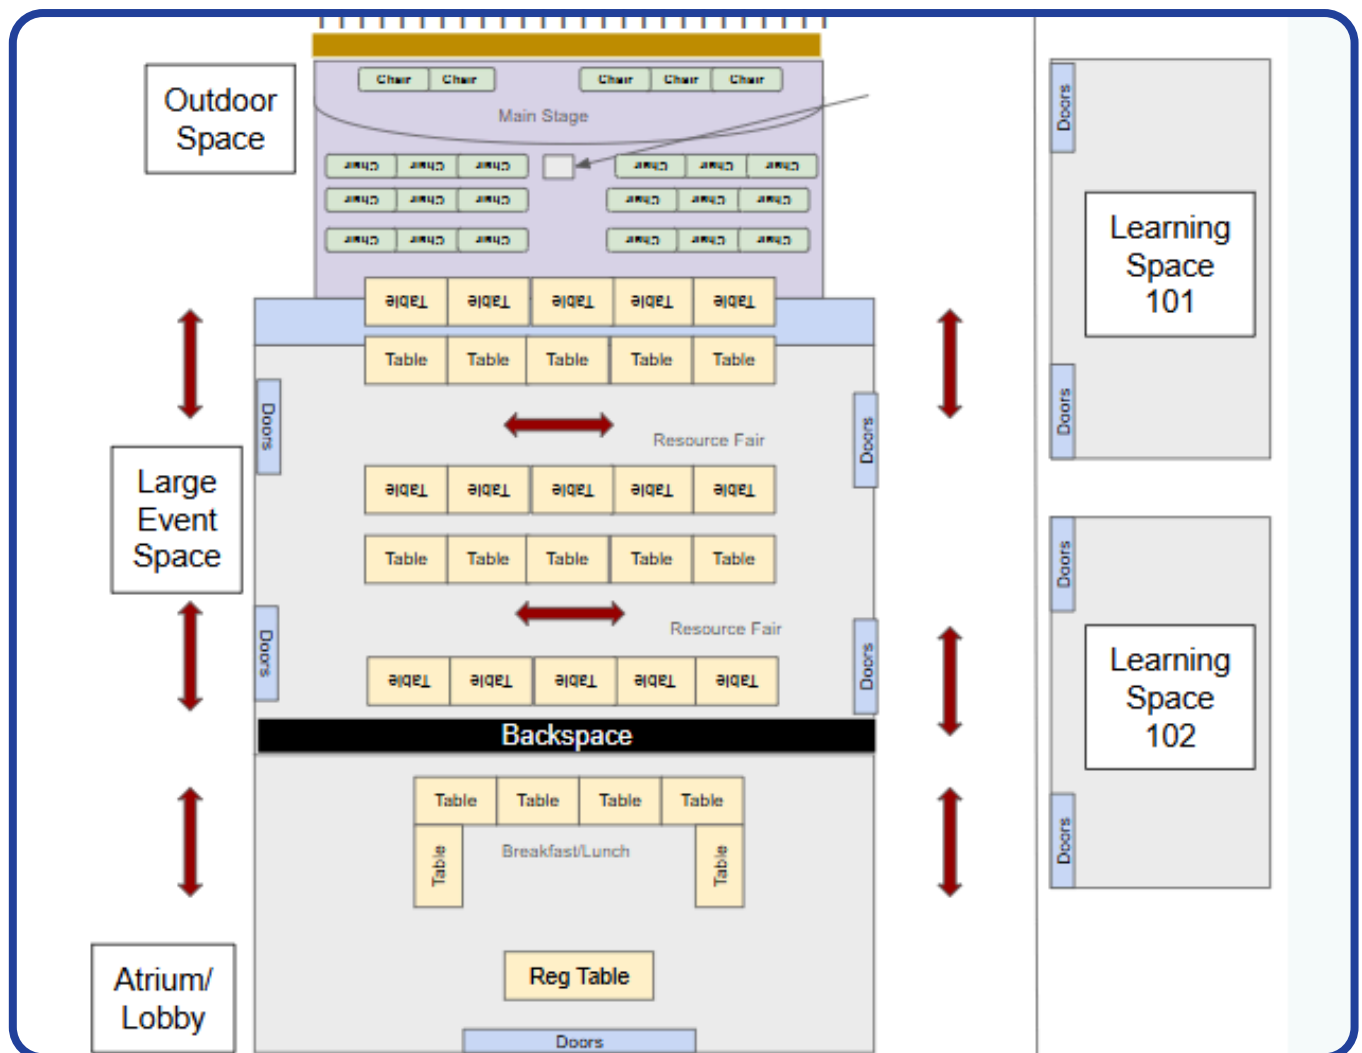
Outdoor Space

Chair Chair Chair Chair Chair

Main Stage

Chair Chair Chair Chair Chair Chair
Chair Chair Chair Chair Chair Chair
Chair Chair Chair Chair Chair Chair

Table Table Table Table Table
Table Table Table Table Table

Doors

Resource Fair

Doors

Large Event Space

Table Table Table Table Table
Table Table Table Table Table

Doors

Resource Fair

Doors

Table Table Table Table Table

Backspace

Table Table Table Table
Table
Breakfast/Lunch
Table

Reg Table

Atrium/ Lobby

Doors

Doors
Learning Space 101
Doors

Doors
Learning Space 102
Doors